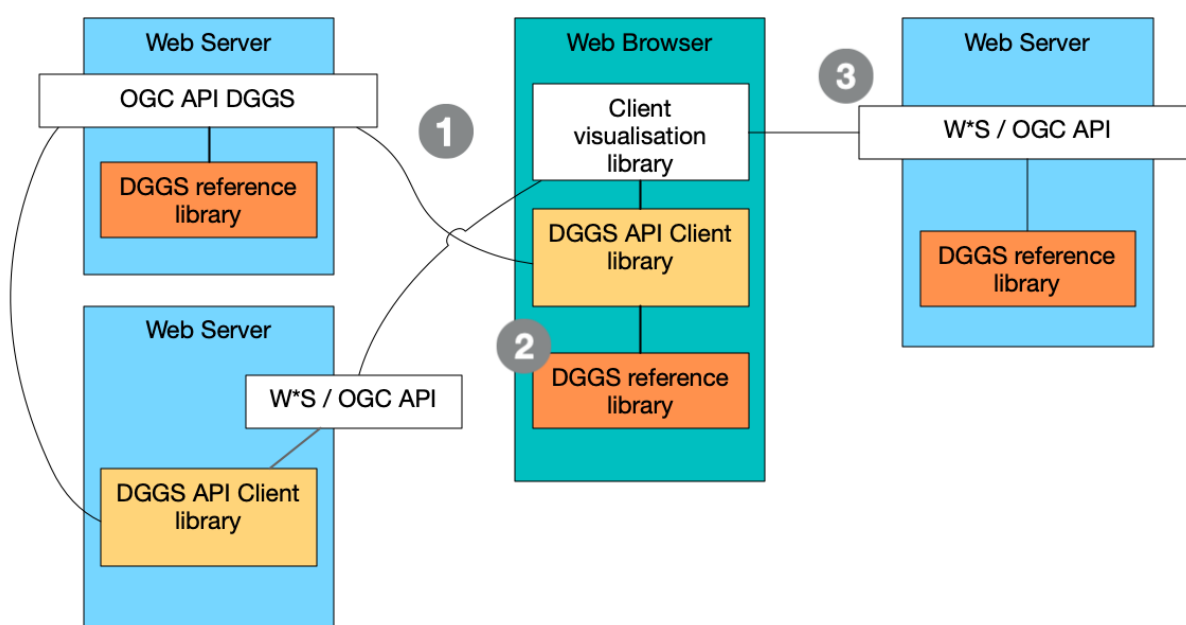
Web Server

OGC API DGGS

DGGS reference library

Web Server

W*S / OGC API

DGGS API Client library

1

Web Browser

Client visualisation library

DGGS API Client library

2

DGGS reference library

3

Web Server

W*S / OGC API

DGGS reference library